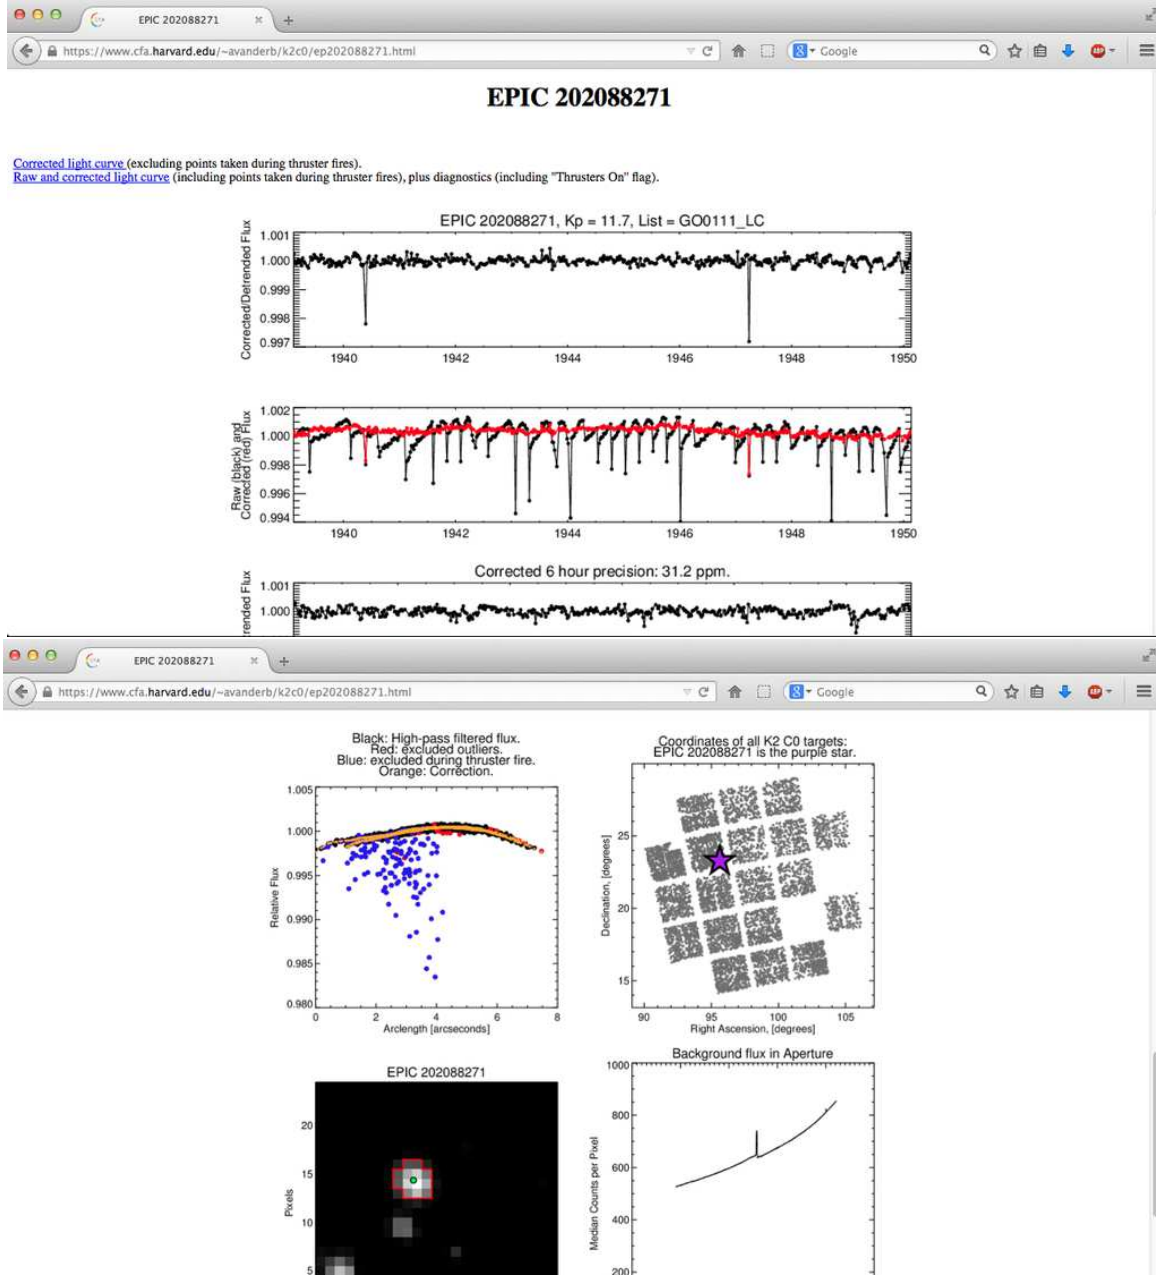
EPIC 202088271

https://www.cfa.harvard.edu/~avanderb/k2c0/ep202088271.html

Google

EPIC 202088271

Corrected light curve (excluding points taken during thruster fires).
Raw and corrected light curve (including points taken during thruster fires), plus diagnostics (including "Thrusters On" flag).

EPIC 202088271, Kp = 11.7, List = GO0111_LC

Corrected/Detrended Flux

1.001
1.000
0.999
0.998
0.997

1940 1942 1944 1946 1948 1950

Raw (black) and Corrected (red) Flux

1.002
1.000
0.998
0.996
0.994

1940 1942 1944 1946 1948 1950

Corrected 6 hour precision: 31.2 ppm.

rended Flux

1.001
1.000

EPIC 202088271

https://www.cfa.harvard.edu/~avanderb/k2c0/ep202088271.html

Google

Black: High-pass filtered flux.
Red: excluded outliers.
Blue: excluded during thruster fire.
Orange: Correction.

Relative Flux

1.005
1.000
0.995
0.990
0.985
0.980

0 2 4 6 8
Arclength [arcseconds]

Coordinates of all K2 C0 targets:
EPIC 202088271 is the purple star.

Declination, [degrees]

25
20
15

90 95 100 105
Right Ascension, [degrees]

EPIC 202088271

Pixels

20
15
10
5

Background flux in Aperture

Median Counts per Pixel

1000
800
600
400
200